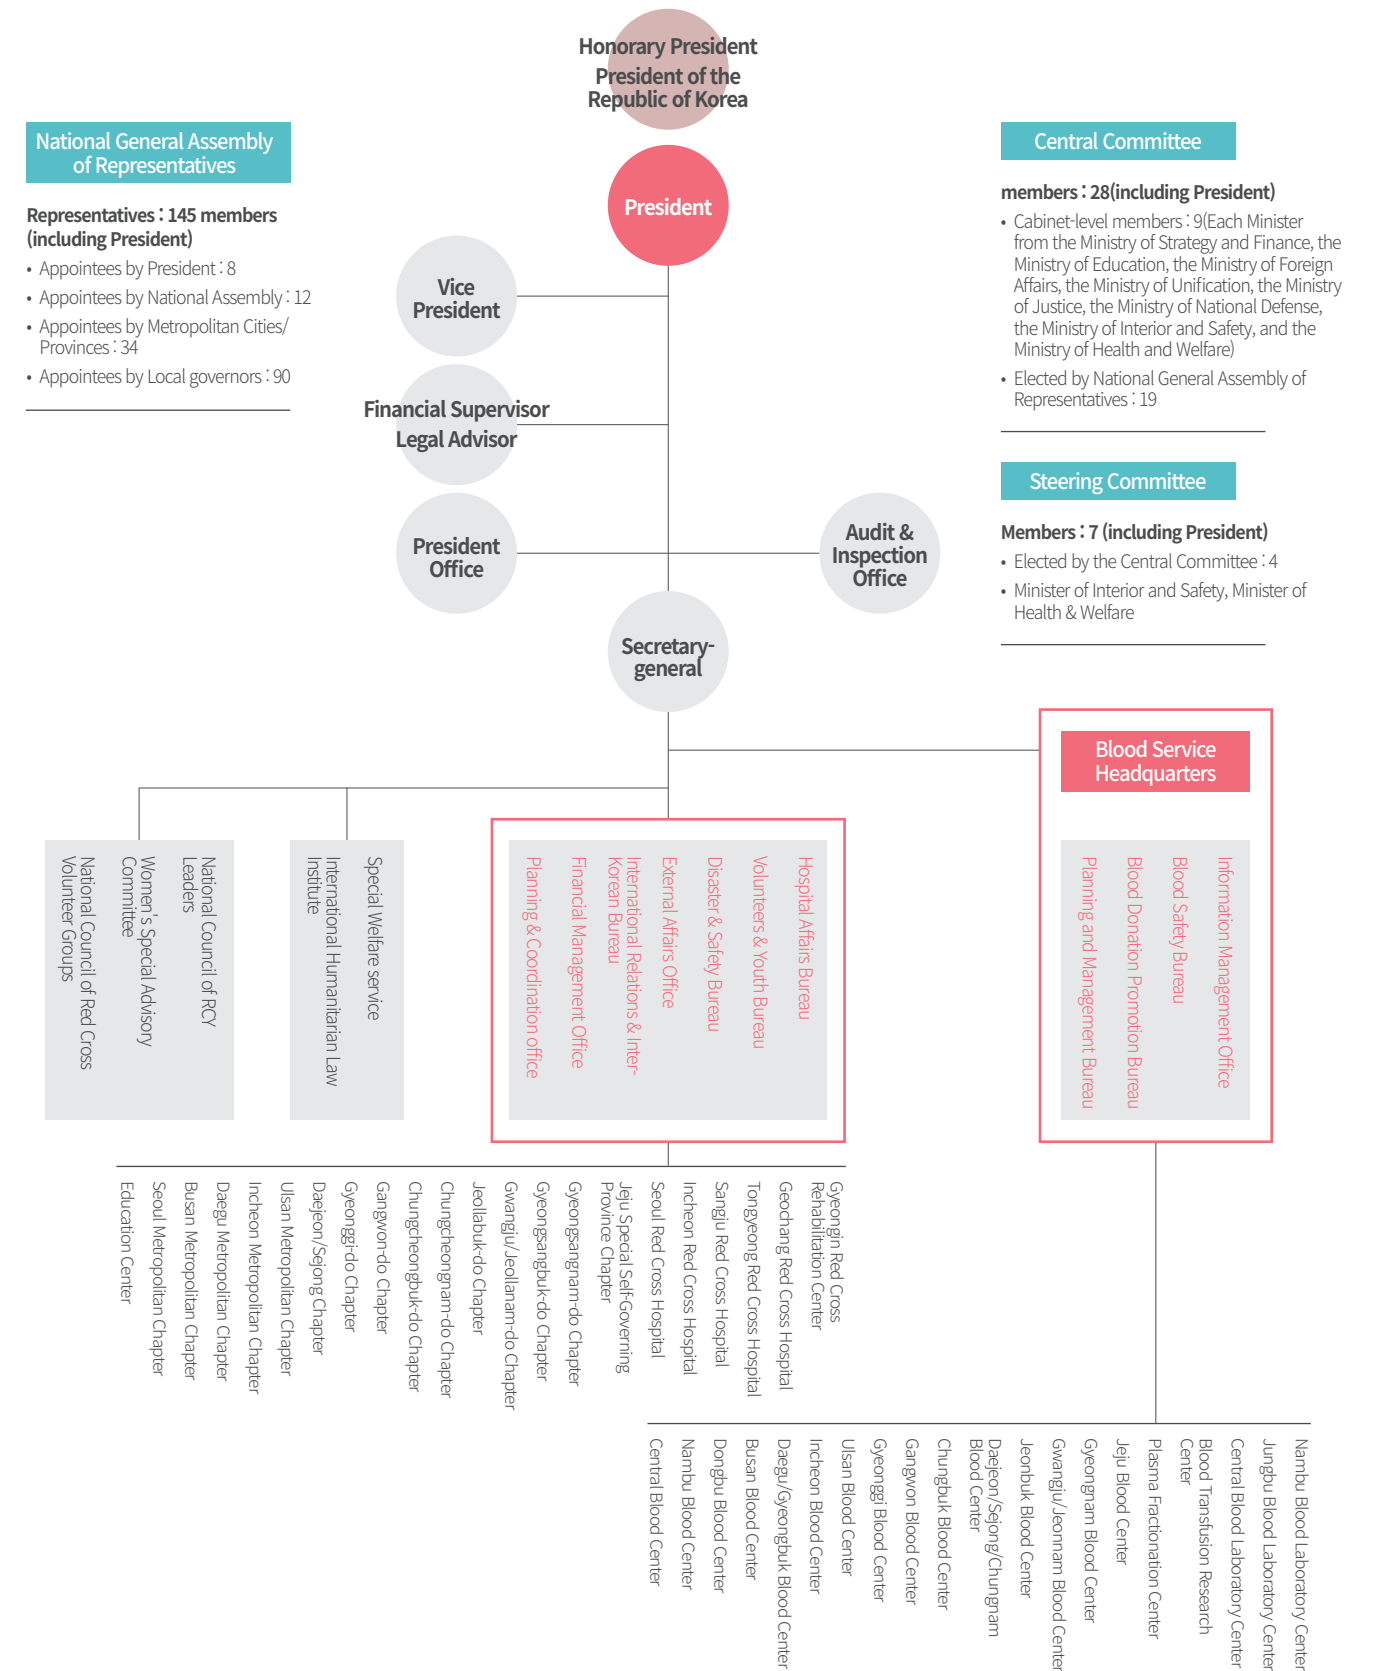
Honorary President
President of the Republic of Korea

National General Assembly of Representatives

Representatives : 145 members (including President)
• Appointees by President : 8
• Appointees by National Assembly : 12
• Appointees by Metropolitan Cities/ Provinces : 34
• Appointees by Local governors : 90

President

Vice President

Financial Supervisor
Legal Advisor

President Office

Audit & Inspection Office

Secretary-general

Central Committee

members : 28(including President)
• Cabinet-level members : 9(Each Minister from the Ministry of Strategy and Finance, the Ministry of Education, the Ministry of Foreign Affairs, the Ministry of Unification, the Ministry of Justice, the Ministry of National Defense, the Ministry of Interior and Safety, and the Ministry of Health and Welfare)
• Elected by National General Assembly of Representatives : 19

Steering Committee

Members : 7 (including President)
• Elected by the Central Committee : 4
• Minister of Interior and Safety, Minister of Health & Welfare

Blood Service Headquarters

National Council of RCY Leaders
Women's Special Advisory Committee
National Council of Red Cross Volunteer Groups

Special Welfare service
International Humanitarian Law Institute

Hospital Affairs Bureau
Volunteers & Youth Bureau
Disaster & Safety Bureau
External Affairs Office
International Relations & Inter-Korean Bureau
Financial Management Office
Planning & Coordination office

Information Management Office
Blood Safety Bureau
Blood Donation Promotion Bureau
Planning and Management Bureau

Gyeongin Red Cross Rehabilitation Center
Geochang Red Cross Hospital
Tongyeong Red Cross Hospital
Sangju Red Cross Hospital
Incheon Red Cross Hospital
Seoul Red Cross Hospital
Jeju Special Self-Governing Province Chapter
Gyeongsangnam-do Chapter
Gyeongsangbuk-do Chapter
Gwangju/Jeollanam-do Chapter
Jeollabuk-do Chapter
Chungcheongnam-do Chapter
Chungcheongbuk-do Chapter
Gangwon-do Chapter
Gyeonggi-do Chapter
Daejeon/Sejong Chapter
Ulsan Metropolitan Chapter
Incheon Metropolitan Chapter
Daegu Metropolitan Chapter
Busan Metropolitan Chapter
Seoul Metropolitan Chapter
Education Center

Nambu Blood Laboratory Center
Jungbu Blood Laboratory Center
Central Blood Laboratory Center
Blood Transfusion Research Center
Plasma Fractionation Center
Jeju Blood Center
Gyeongnam Blood Center
Gwangju/Jeonnam Blood Center
Jeonbuk Blood Center
Daejeon/Sejong/Chungnam Blood Center
Chungbuk Blood Center
Gangwon Blood Center
Gyeonggi Blood Center
Ulsan Blood Center
Incheon Blood Center
Daegu/Gyeongbuk Blood Center
Busan Blood Center
Dongbu Blood Center
Nambu Blood Center
Central Blood Center